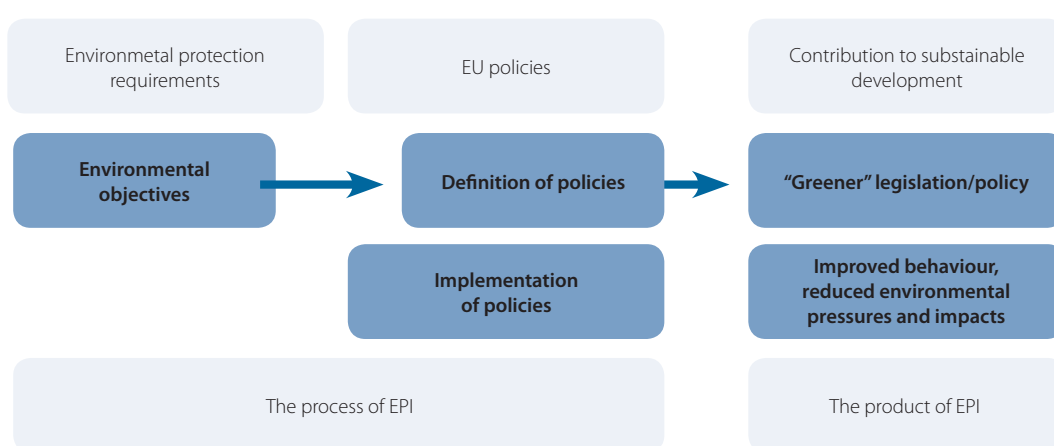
Environmetal protection requirements

EU policies

Contribution to substainable development

Environmental objectives

Definition of policies

"Greener" legislation/policy

Implementation of policies

Improved behaviour, reduced environmental pressures and impacts

The process of EPI

The product of EPI